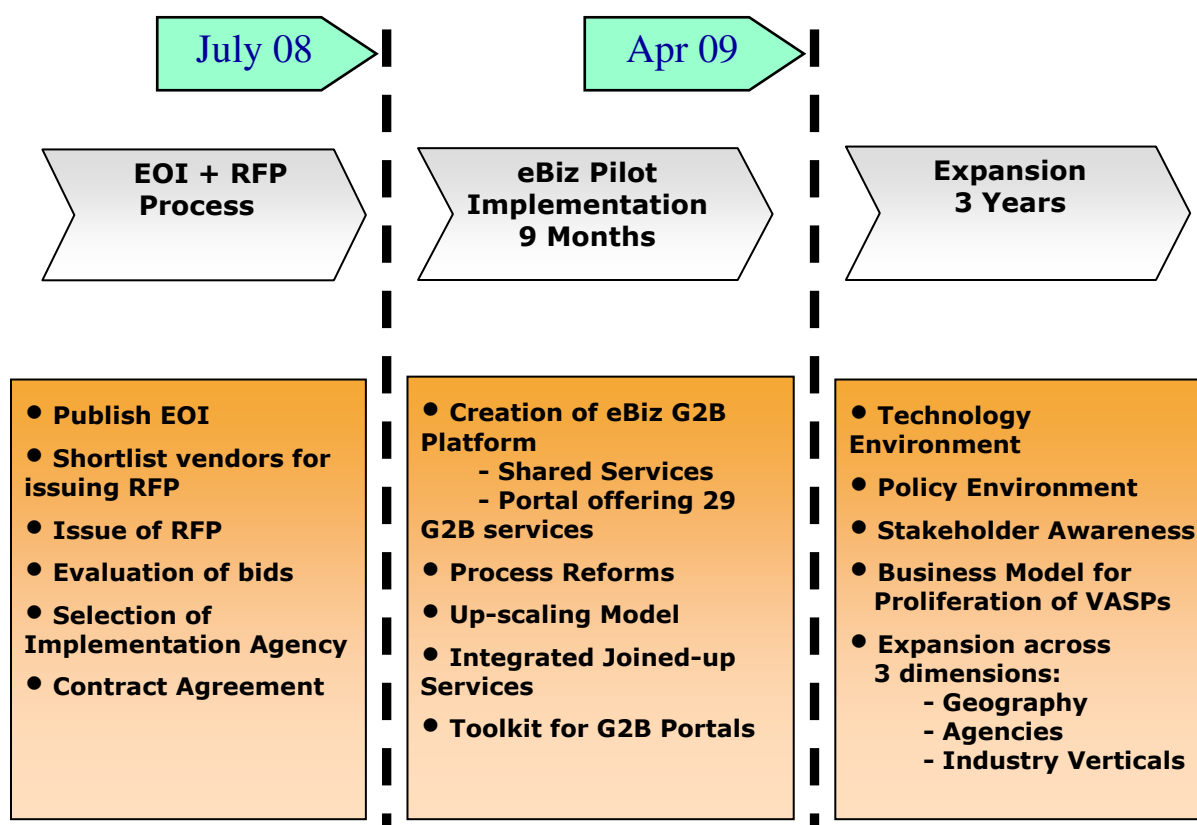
July 08

Apr 09

EOI + RFP Process

eBiz Pilot Implementation 9 Months

Expansion 3 Years

• Publish EOI
• Shortlist vendors for issuing RFP
• Issue of RFP
• Evaluation of bids
• Selection of Implementation Agency
• Contract Agreement

• Creation of eBiz G2B Platform
- Shared Services
- Portal offering 29 G2B services
• Process Reforms
• Up-scaling Model
• Integrated Joined-up Services
• Toolkit for G2B Portals

• Technology Environment
• Policy Environment
• Stakeholder Awareness
• Business Model for Proliferation of VASPs
• Expansion across 3 dimensions:
- Geography
- Agencies
- Industry Verticals